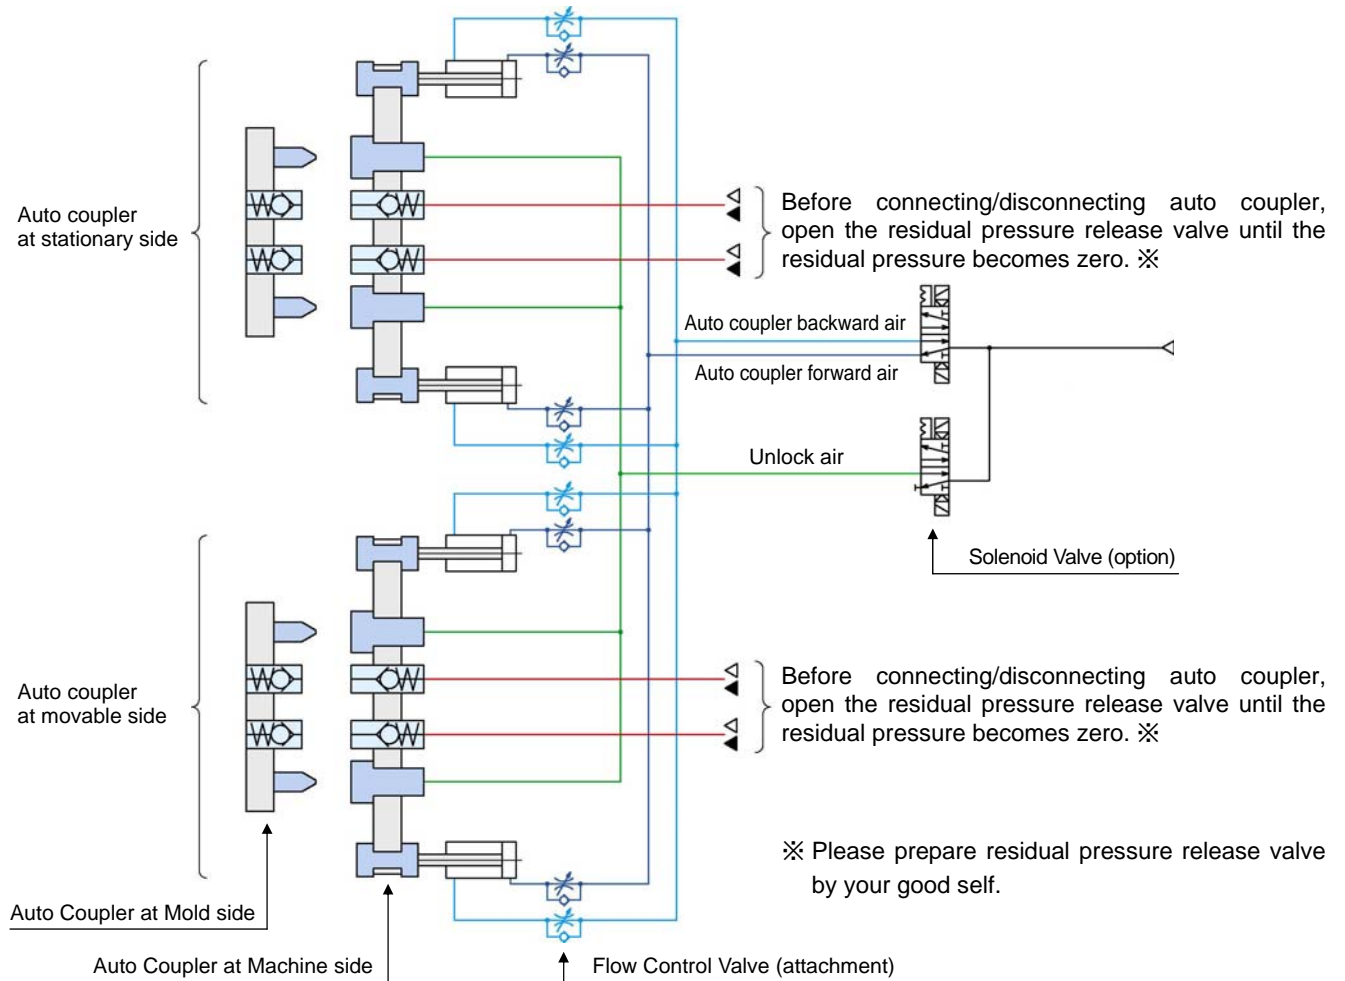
Auto coupler at stationary side

Before connecting/disconnecting auto coupler, open the residual pressure release valve until the residual pressure becomes zero. ※

Auto coupler backward air

Auto coupler forward air

Unlock air

Solenoid Valve (option)

Auto coupler at movable side

Before connecting/disconnecting auto coupler, open the residual pressure release valve until the residual pressure becomes zero. ※

※ Please prepare residual pressure release valve by your good self.

Auto Coupler at Mold side

Auto Coupler at Machine side

Flow Control Valve (attachment)